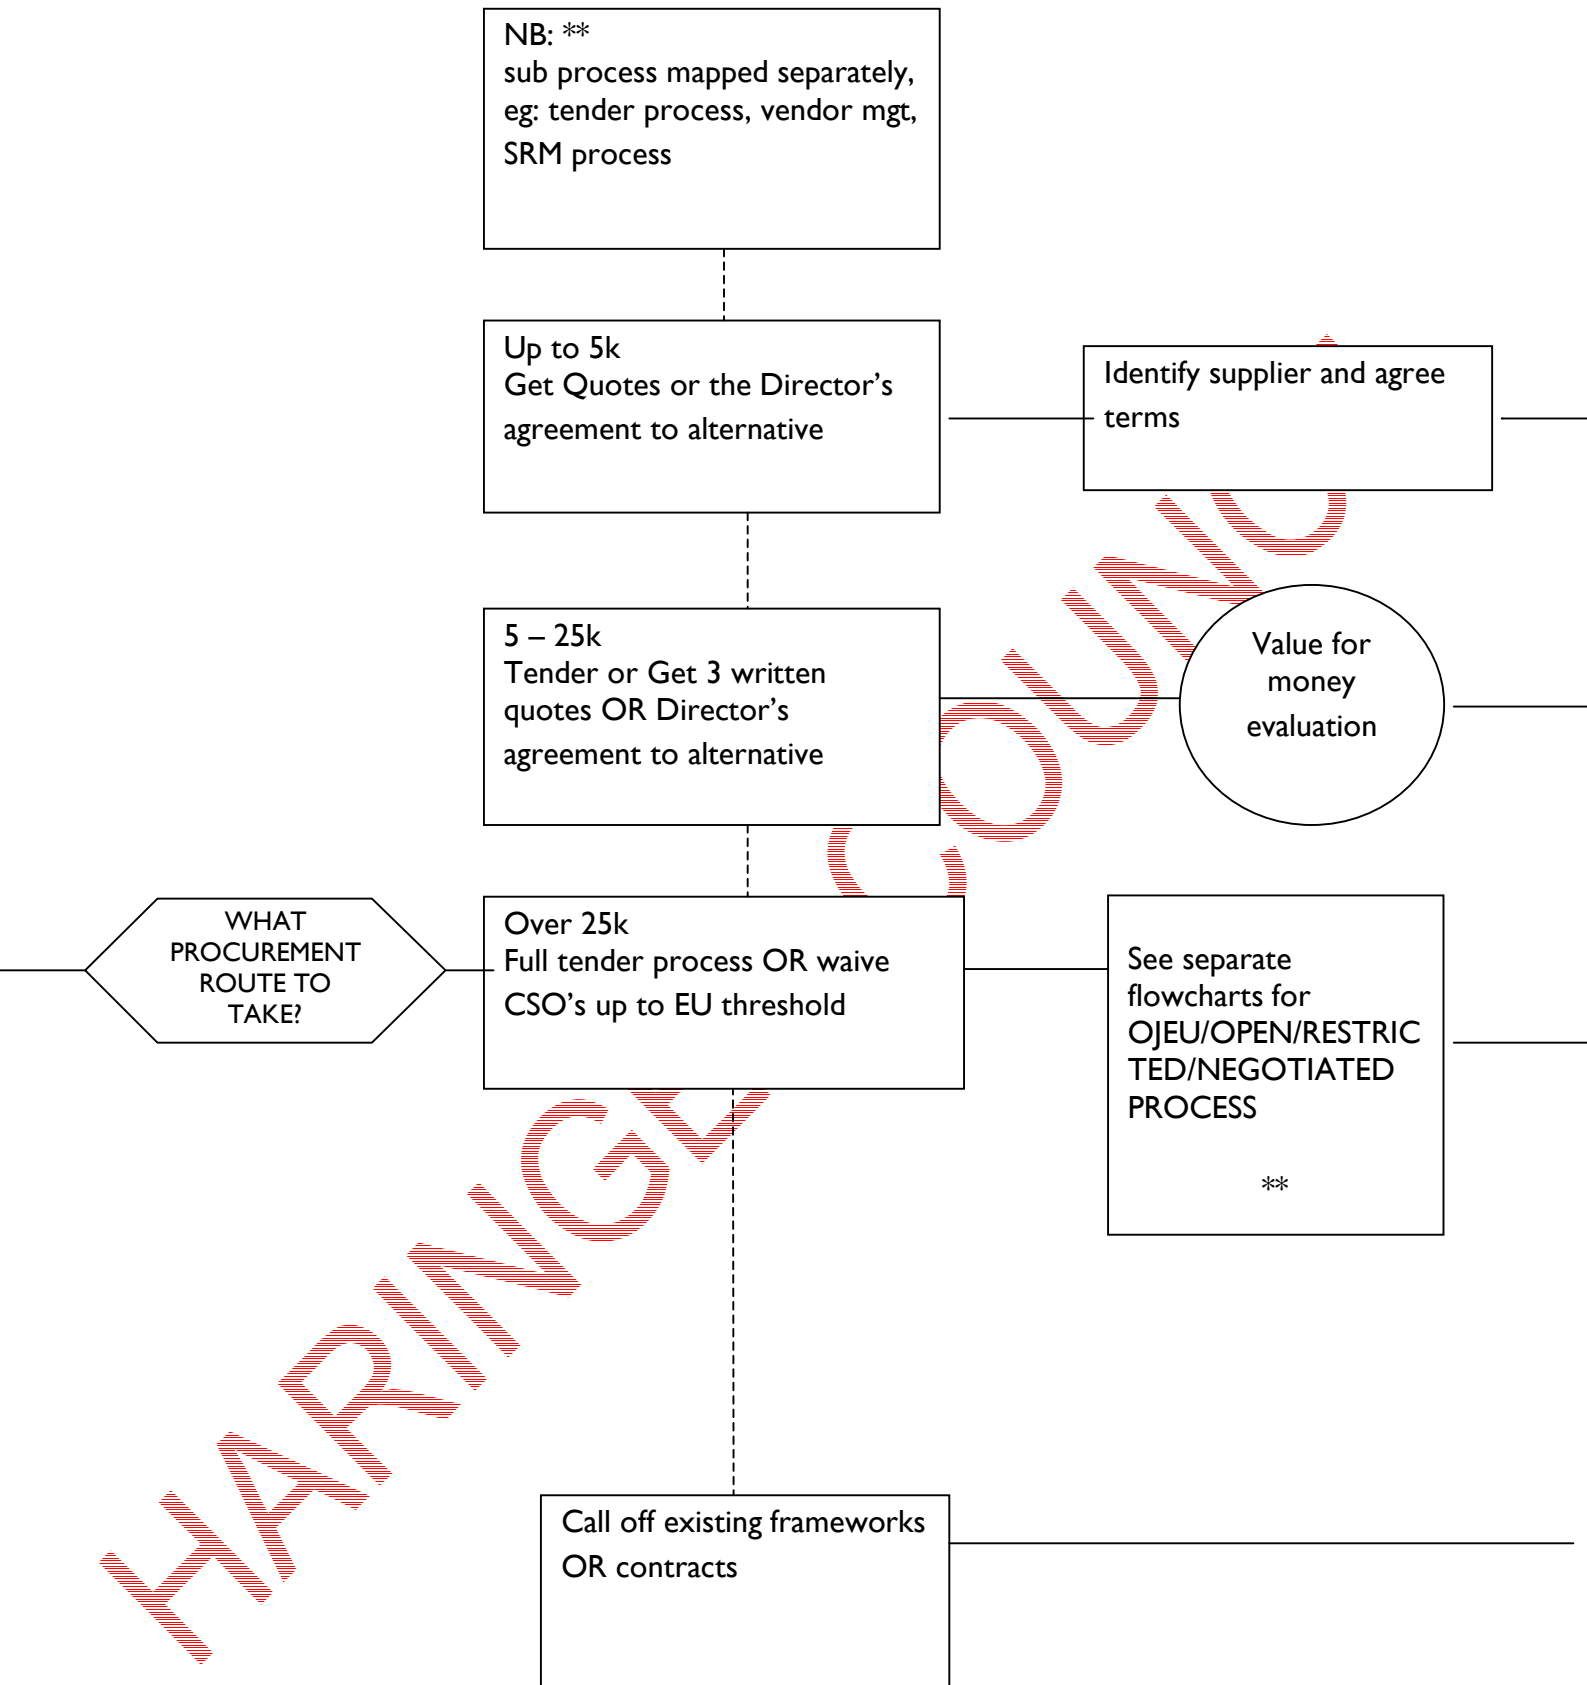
NB: **
sub process mapped separately, eg: tender process, vendor mgt, SRM process

Up to 5k
Get Quotes or the Director's agreement to alternative

Identify supplier and agree terms

5 – 25k
Tender or Get 3 written quotes OR Director's agreement to alternative

Value for money evaluation

WHAT PROCUREMENT ROUTE TO TAKE?

Over 25k
Full tender process OR waive CSO's up to EU threshold

See separate flowcharts for OJEU/OPEN/RESTRICTED/NEGOTIATED PROCESS

**

Call off existing frameworks OR contracts

HARINGEY COUNC